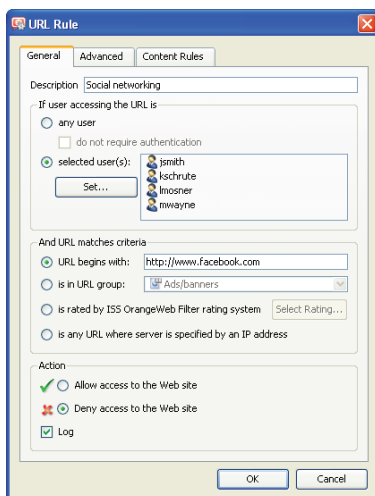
URL Rule

General | Advanced | Content Rules

Description Social networking

If user accessing the URL is

any user

do not require authentication

selected user(s):

Set...

jsmith
kschrute
lmosner
mwayne

And URL matches criteria

URL begins with: http://www.facebook.com

is in URL group: Ads/banners

is rated by ISS OrangeWeb Filter rating system Select Rating...

is any URL where server is specified by an IP address

Action

Allow access to the Web site

Deny access to the Web site

Log

OK Cancel